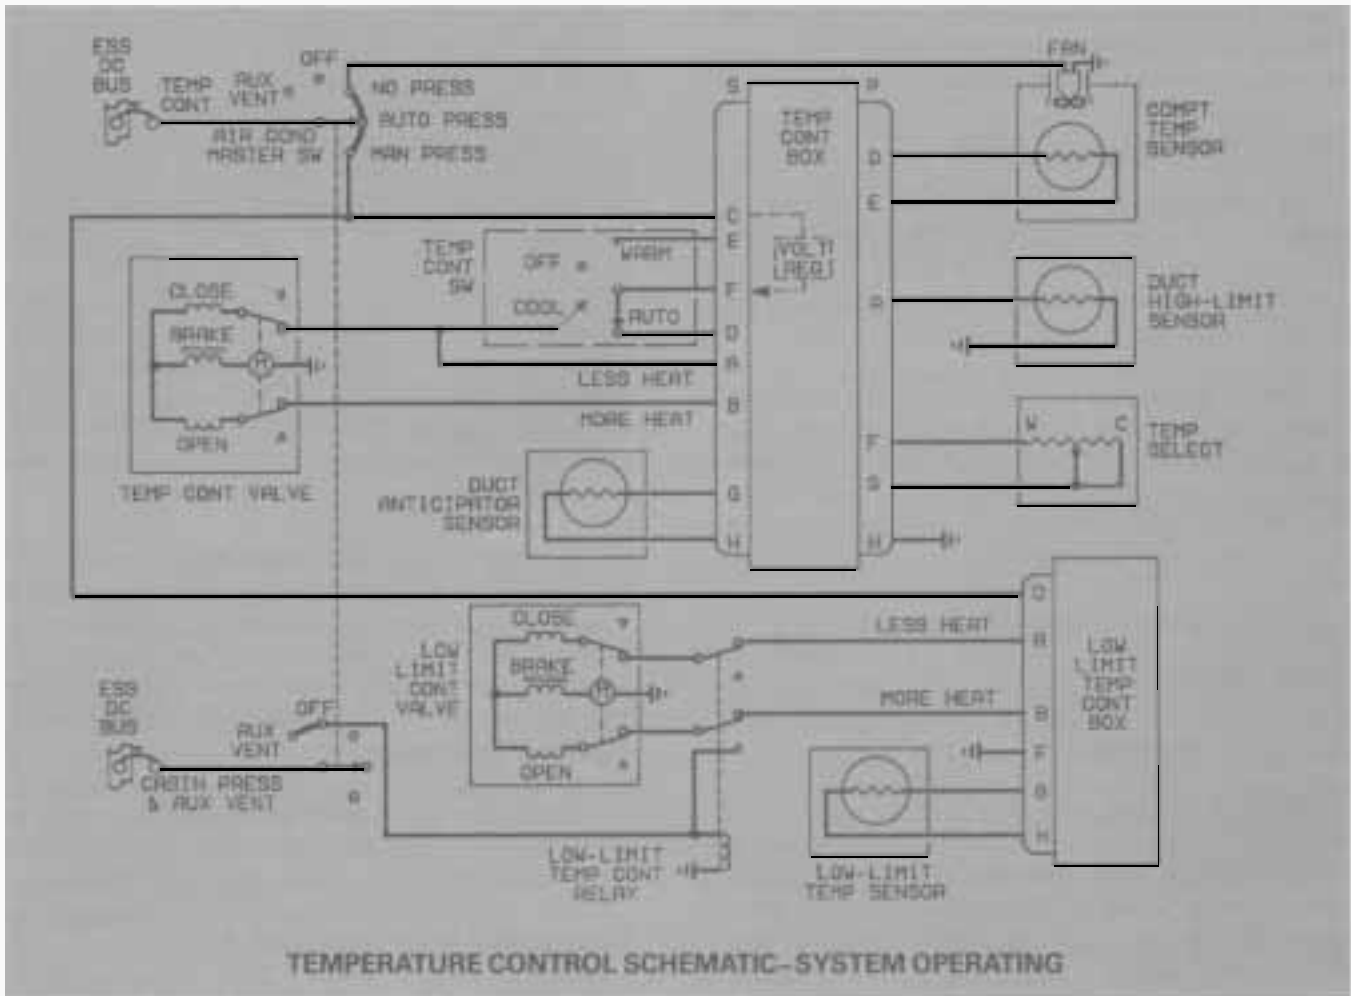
ESS DC BUS

TEMP CONT

AUX VENT

OFF

NO PRESS

AUTO PRESS

AIR COND MASTER SW

MAN PRESS

S

TEMP CONT BOX

P

FAN

COMPT TEMP SENSOR

D

E

C

E

VOLT REG

TEMP CONT SW

OFF

WARM

COOL

AUTO

F

D

A

CLOSE

BRAKE

M

OPEN

TEMP CONT VALVE

LESS HEAT

MORE HEAT

B

A

DUCT HIGH-LIMIT SENSOR

F

W

C

TEMP SELECT

S

DUCT ANTICIPATOR SENSOR

G

H

H

D

CLOSE

LOW LIMIT CONT VALVE

BRAKE

M

OPEN

LESS HEAT

A

MORE HEAT

B

LOW LIMIT TEMP CONT BOX

ESS DC BUS

AUX VENT

OFF

CABIN PRESS & AUX VENT

F

G

H

LOW-LIMIT TEMP CONT RELAY

LOW-LIMIT TEMP SENSOR

TEMPERATURE CONTROL SCHEMATIC–SYSTEM OPERATING